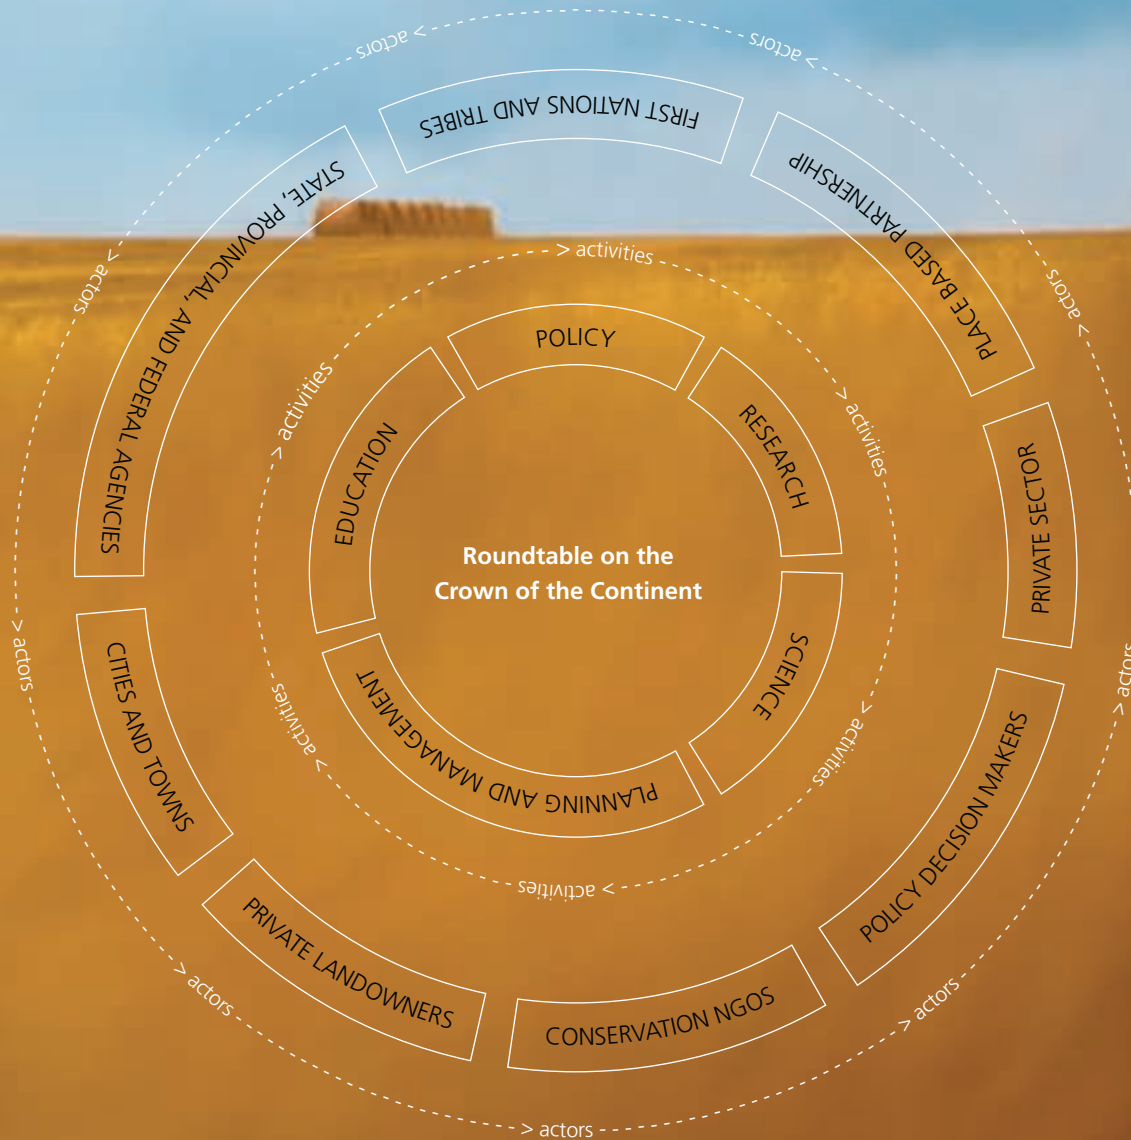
Roundtable on the Crown of the Continent

POLICY

RESEARCH

SCIENCE

PLANNING AND MANAGEMENT

EDUCATION

> activities

> activities

> activities

> activities

> activities

> activities

FIRST NATIONS AND TRIBES

PLACE BASED PARTNERSHIP

PRIVATE SECTOR

POLICY DECISION MAKERS

CONSERVATION NGOS

PRIVATE LANDOWNERS

CITIES AND TOWNS

STATE, PROVINCIAL, AND FEDERAL AGENCIES

> actors

> actors

> actors

> actors

> actors

> actors

> actors

> actors

> actors